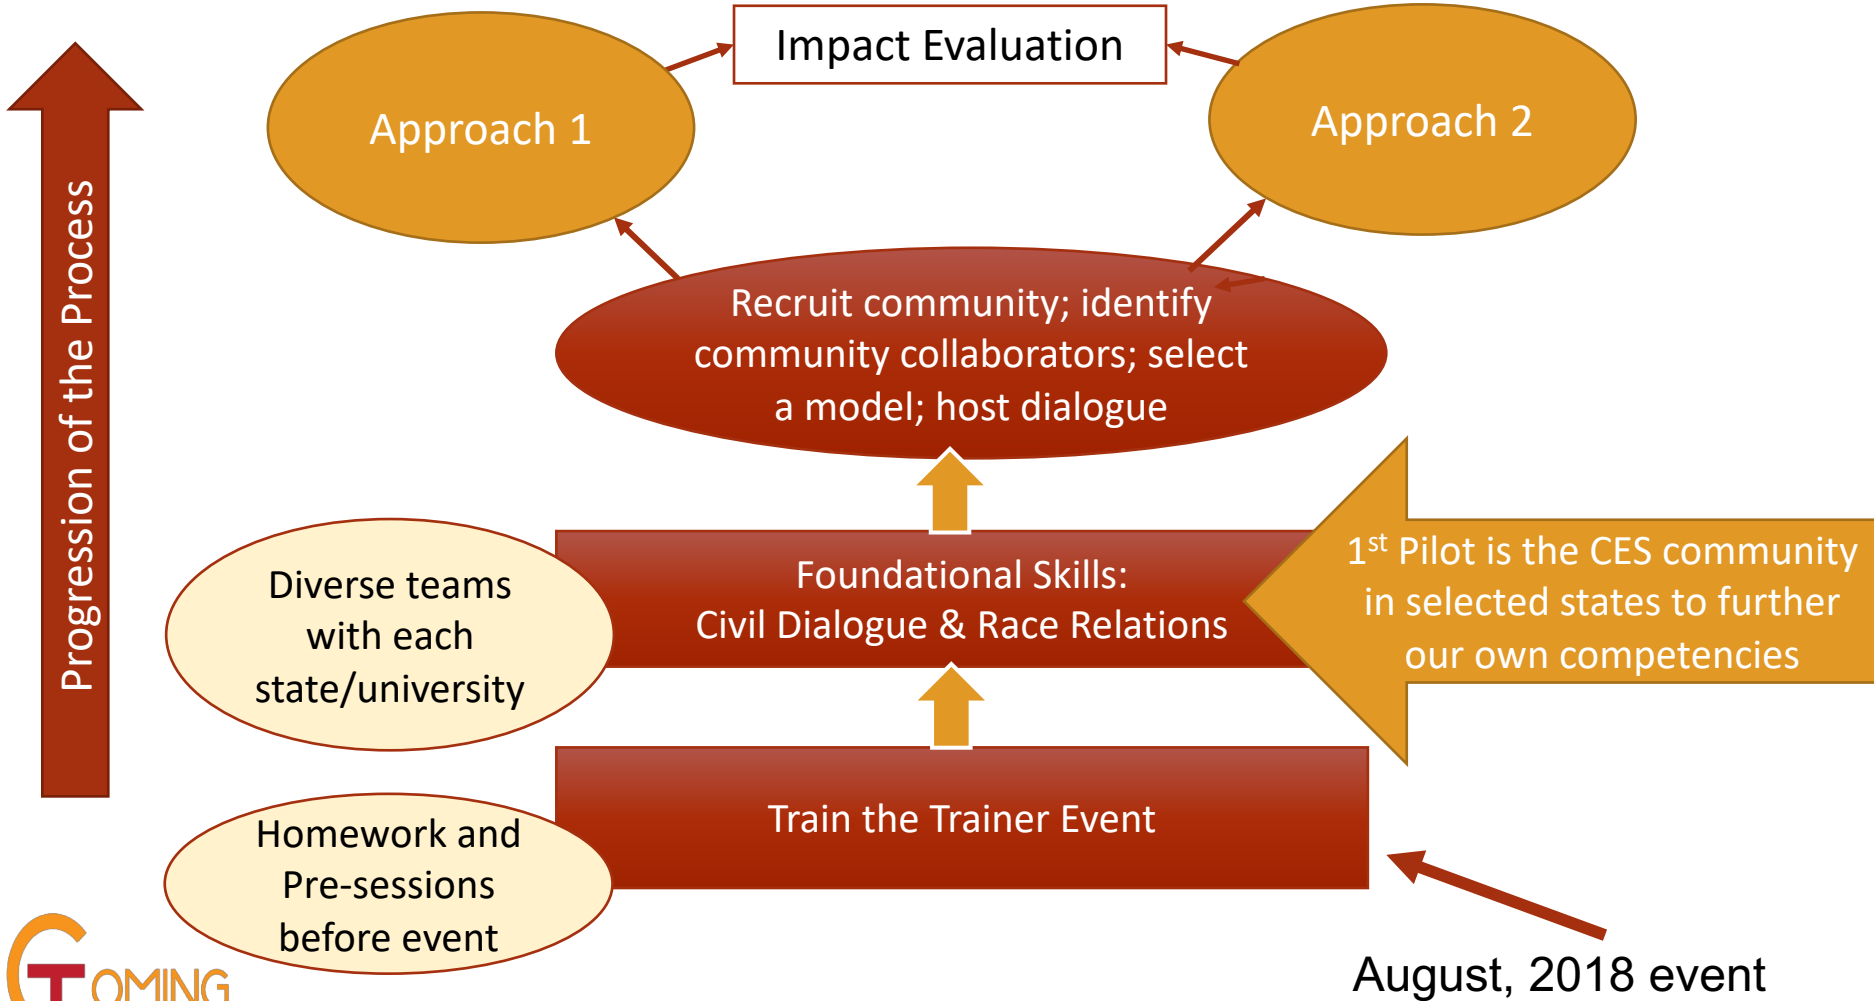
Progression of the Process

Impact Evaluation

Approach 1

Approach 2

Recruit community; identify community collaborators; select a model; host dialogue

Diverse teams with each state/university

Foundational Skills: Civil Dialogue & Race Relations

$1^{st}$ Pilot is the CES community in selected states to further our own competencies

Homework and Pre-sessions before event

Train the Trainer Event

August, 2018 event

CTOMING